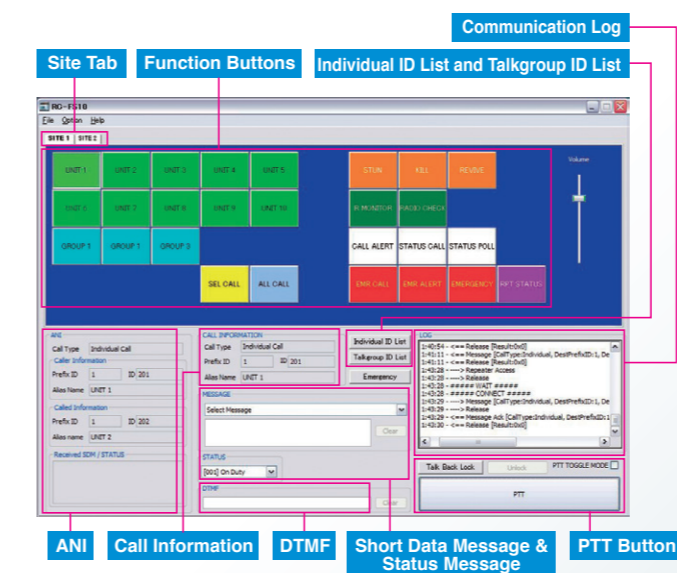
Communication Log

Site Tab

Function Buttons

Individual ID List and Talkgroup ID List

RC-FS10

File Option Help

SITE 1 SITE 2

UNIT 1 UNIT 2 UNIT 3 UNIT 4 UNIT 5

UNIT 6 UNIT 7 UNIT 8 UNIT 9 UNIT 10

GROUP 1 GROUP 1 GROUP 3

SEL CALL ALL CALL

STUN KILL REVIVE

R.MONITOR RADIO CHECK

CALL ALERT STATUS CALL STATUS POLL

EMR CALL EMR ALERT EMERGENCY RPT STATUS

Volume

ANI
Call Type Individual Call
Caller Information
Prefix ID 1 ID 201
Alias Name UNIT 1
Called Information
Prefix ID 1 ID 202
Alias Name UNIT 2
Received SDM / STATUS

CALL INFORMATION
Call Type Individual Call
Prefix ID 1 ID 201
Alias Name UNIT 1

Individual ID List
Talkgroup ID List
Emergency

MESSAGE
Select Message
Clear

STATUS
[001] On Duty

DTMF
Clear

LOG
1:40:54 - <== Release [Result:0x0]
1:41:11 - <== Message [CallType:Individual, DestPrefixID:1, De
1:41:11 - <== Release [Result:0x0]
1:43:28 - ---> Repeater Access
1:43:28 - ---> Release
1:43:28 - ##### WAIT #####
1:43:28 - ##### CONNECT #####
1:43:29 - ---> Message [CallType:Individual, DestPrefixID:1, De
1:43:29 - ---> Release
1:43:29 - <== Message Ack [CallType:Individual, DestPrefixID:1
1:43:30 - <== Release [Result:0x0]

Talk Back Lock Unlock PTT TOGGLE MODE
PTT

ANI

Call Information

DTMF

Short Data Message & Status Message

PTT Button